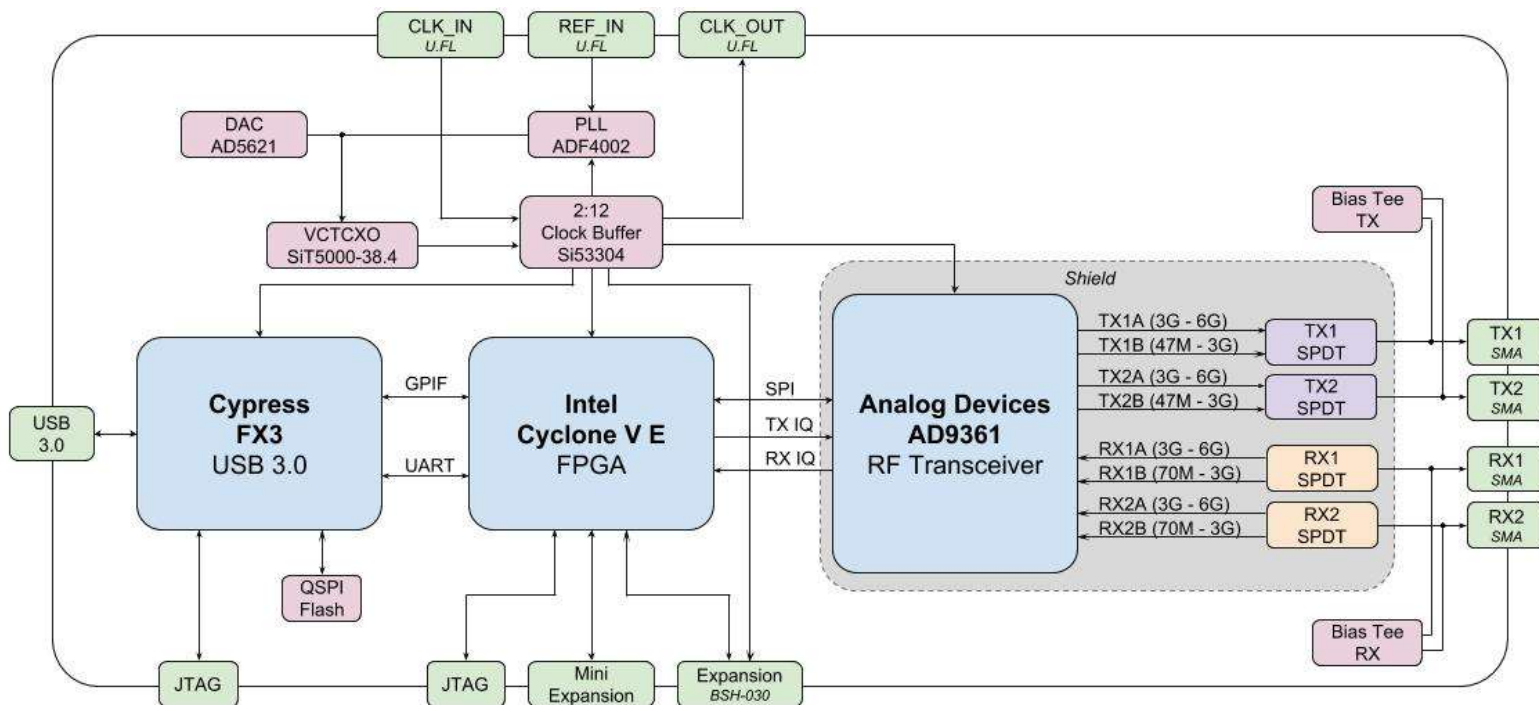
CLK_IN
U.FL

REF_IN
U.FL

CLK_OUT
U.FL

DAC
AD5621

PLL
ADF4002

2:12
Clock Buffer
Si53304

VCTCXO
SiT5000-38.4

Bias Tee
TX

Shield

Cypress
FX3
USB 3.0

GPIF

UART

Intel
Cyclone V E
FPGA

SPI

TX IQ

RX IQ

Analog Devices
AD9361
RF Transceiver

TX1A (3G - 6G)
TX1B (47M - 3G)
TX2A (3G - 6G)
TX2B (47M - 3G)
RX1A (3G - 6G)
RX1B (70M - 3G)
RX2A (3G - 6G)
RX2B (70M - 3G)

TX1
SPDT

TX2
SPDT

RX1
SPDT

RX2
SPDT

TX1
SMA

TX2
SMA

RX1
SMA

RX2
SMA

USB
3.0

QSPI
Flash

Bias Tee
RX

JTAG

JTAG

Mini
Expansion

Expansion
BSH-030